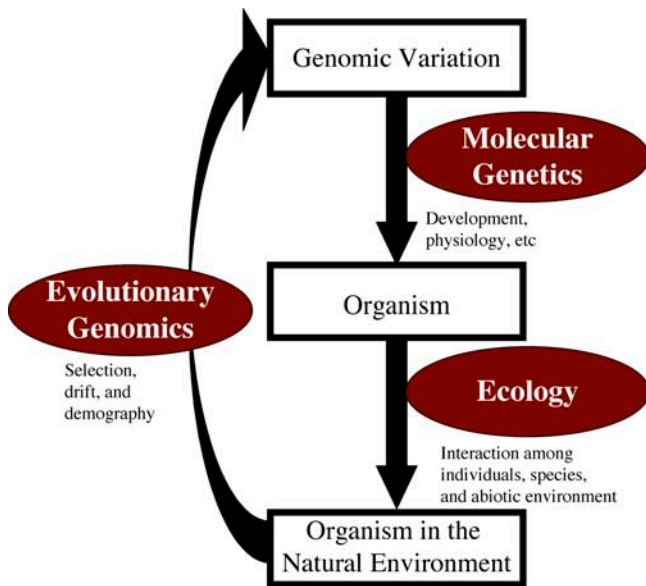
Genomic Variation

Molecular Genetics

Development, physiology, etc

Evolutionary Genomics

Selection, drift, and demography

Organism

Ecology

Interaction among individuals, species, and abiotic environment

Organism in the Natural Environment